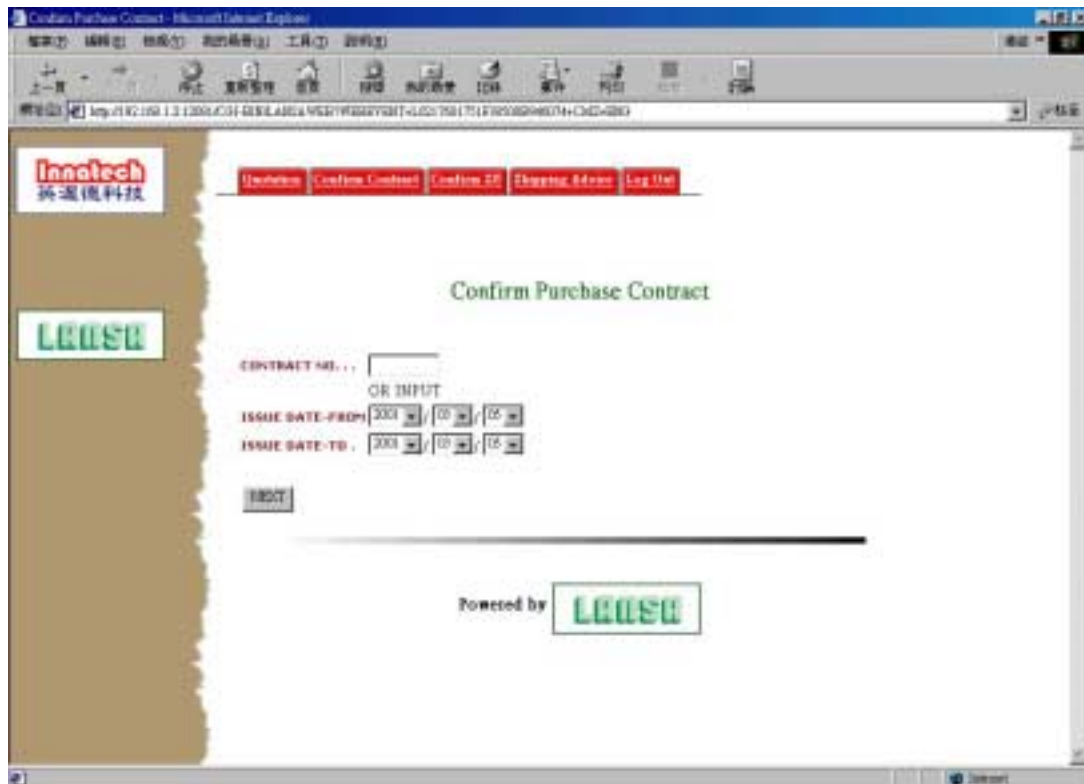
Confirm Purchase Contract - Microsoft Internet Explorer

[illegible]

Innotech
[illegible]

Quotation | Confirm Contract | Confirm ZD | Shipping Advice | Log Out

LANSA

Confirm Purchase Contract

CONTRACT NO. . .

OR INPUT

ISSUE DATE-FROM 2001 / 03 / 05

ISSUE DATE-TO . 2001 / 03 / 05

NEXT

Powered by LANSA

Internet